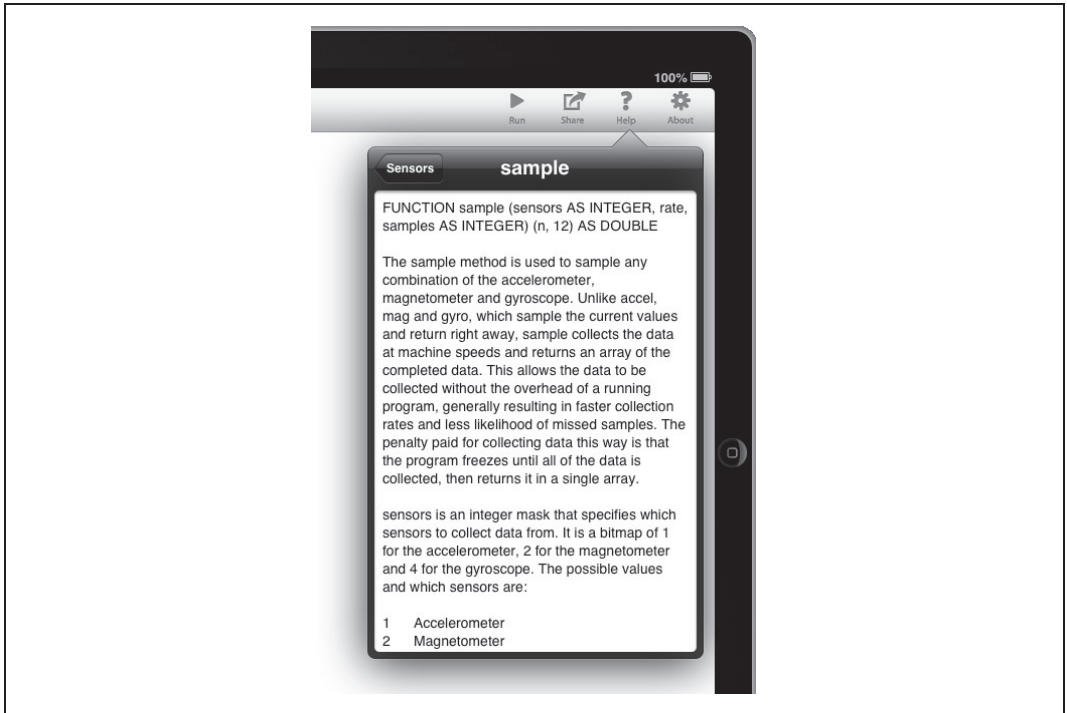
100%

Run Share Help About

Sensors

sample

FUNCTION sample (sensors AS INTEGER, rate, samples AS INTEGER) (n, 12) AS DOUBLE

The sample method is used to sample any combination of the accelerometer, magnetometer and gyroscope. Unlike accel, mag and gyro, which sample the current values and return right away, sample collects the data at machine speeds and returns an array of the completed data. This allows the data to be collected without the overhead of a running program, generally resulting in faster collection rates and less likelihood of missed samples. The penalty paid for collecting data this way is that the program freezes until all of the data is collected, then returns it in a single array.

sensors is an integer mask that specifies which sensors to collect data from. It is a bitmap of 1 for the accelerometer, 2 for the magnetometer and 4 for the gyroscope. The possible values and which sensors are:

1 Accelerometer
2 Magnetometer